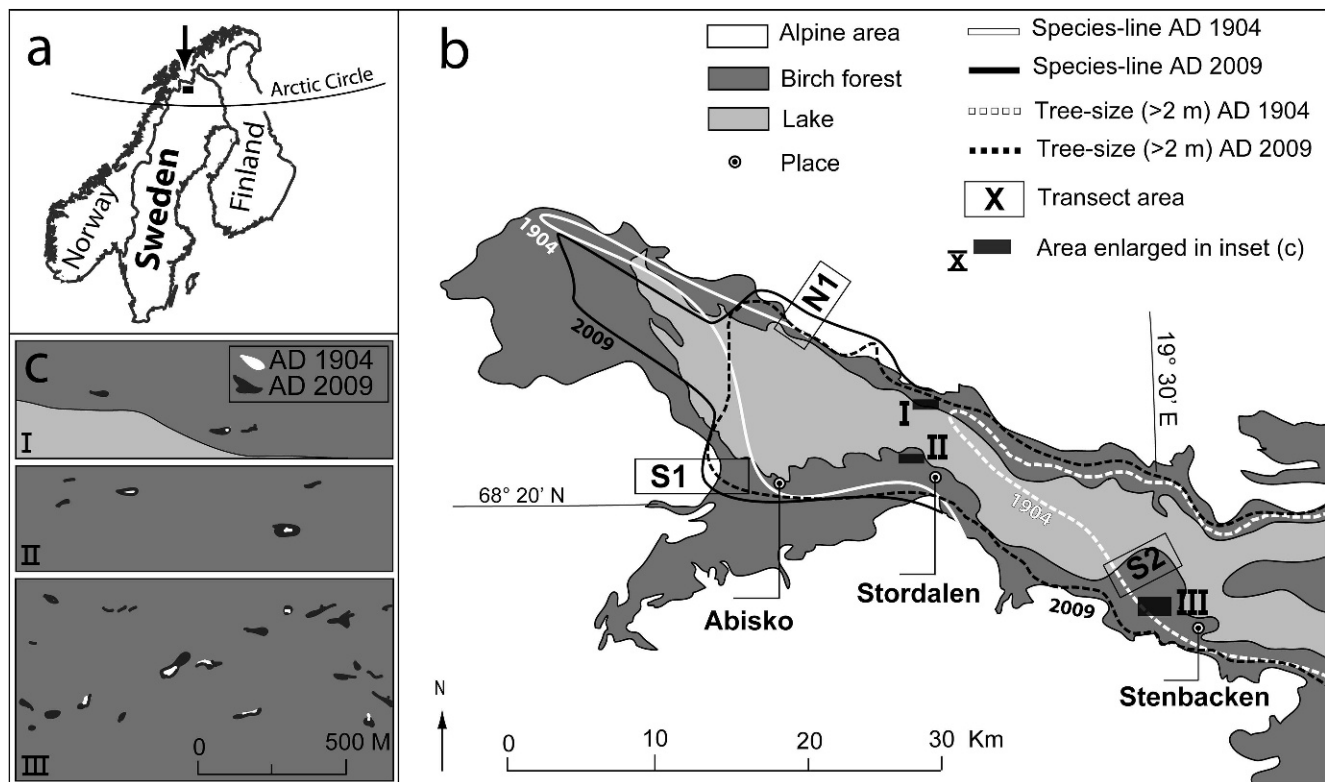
a

Arctic Circle

Norway

Sweden

Finland

c

AD 1904

AD 2009

I

II

III

0

500 M

b

Alpine area

Birch forest

Lake

Place

Species-line AD 1904

Species-line AD 2009

Tree-size (>2 m) AD 1904

Tree-size (>2 m) AD 2009

X Transect area

X Area enlarged in inset (c)

1904

2009

N1

19° 30' E

I

II

S1

68° 20' N

1904

S2

2009

III

Abisko

Stordalen

Stenbacken

N

0 10 20 30 Km